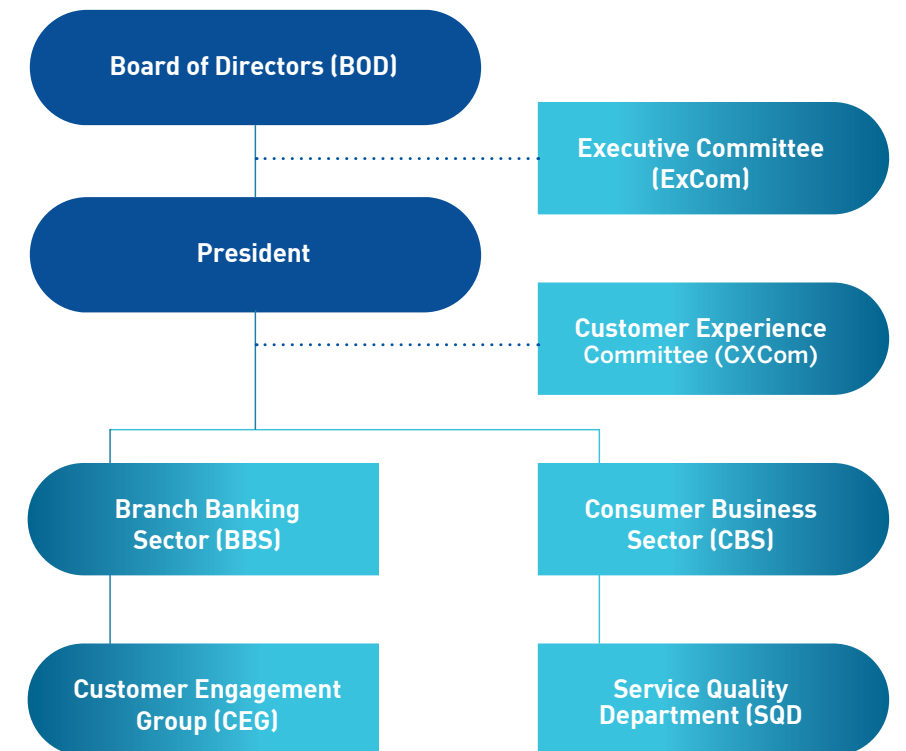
Board of Directors (BOD)

Executive Committee (ExCom)

President

Customer Experience Committee (CXCom)

Branch Banking Sector (BBS)

Consumer Business Sector (CBS)

Customer Engagement Group (CEG)

Service Quality Department (SQD